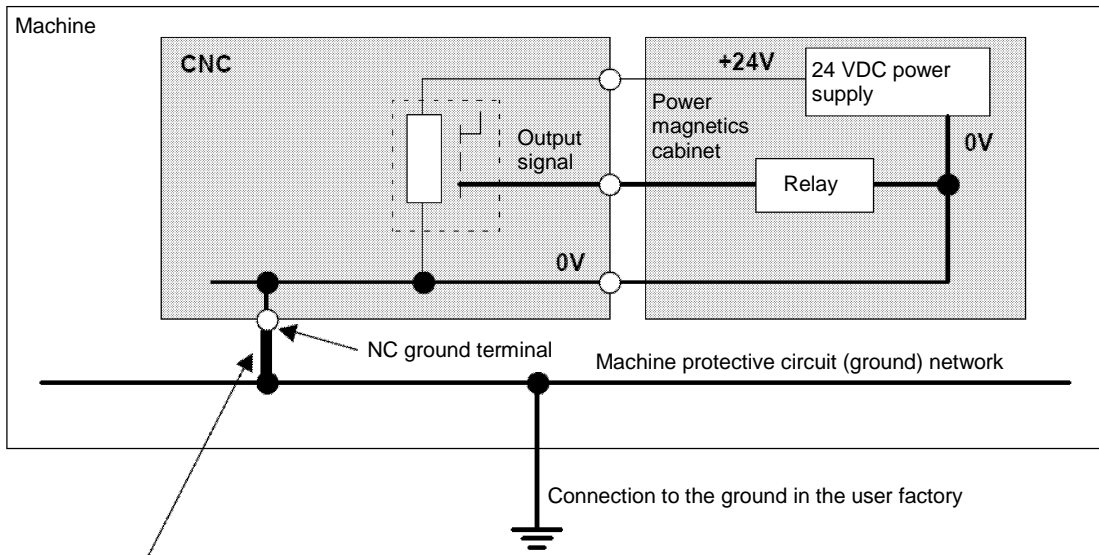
Machine

CNC

+24V

24 VDC power supply

Power magnetics cabinet

Output signal

0V

Relay

0V

NC ground terminal

Machine protective circuit (ground) network

Connection to the ground in the user factory